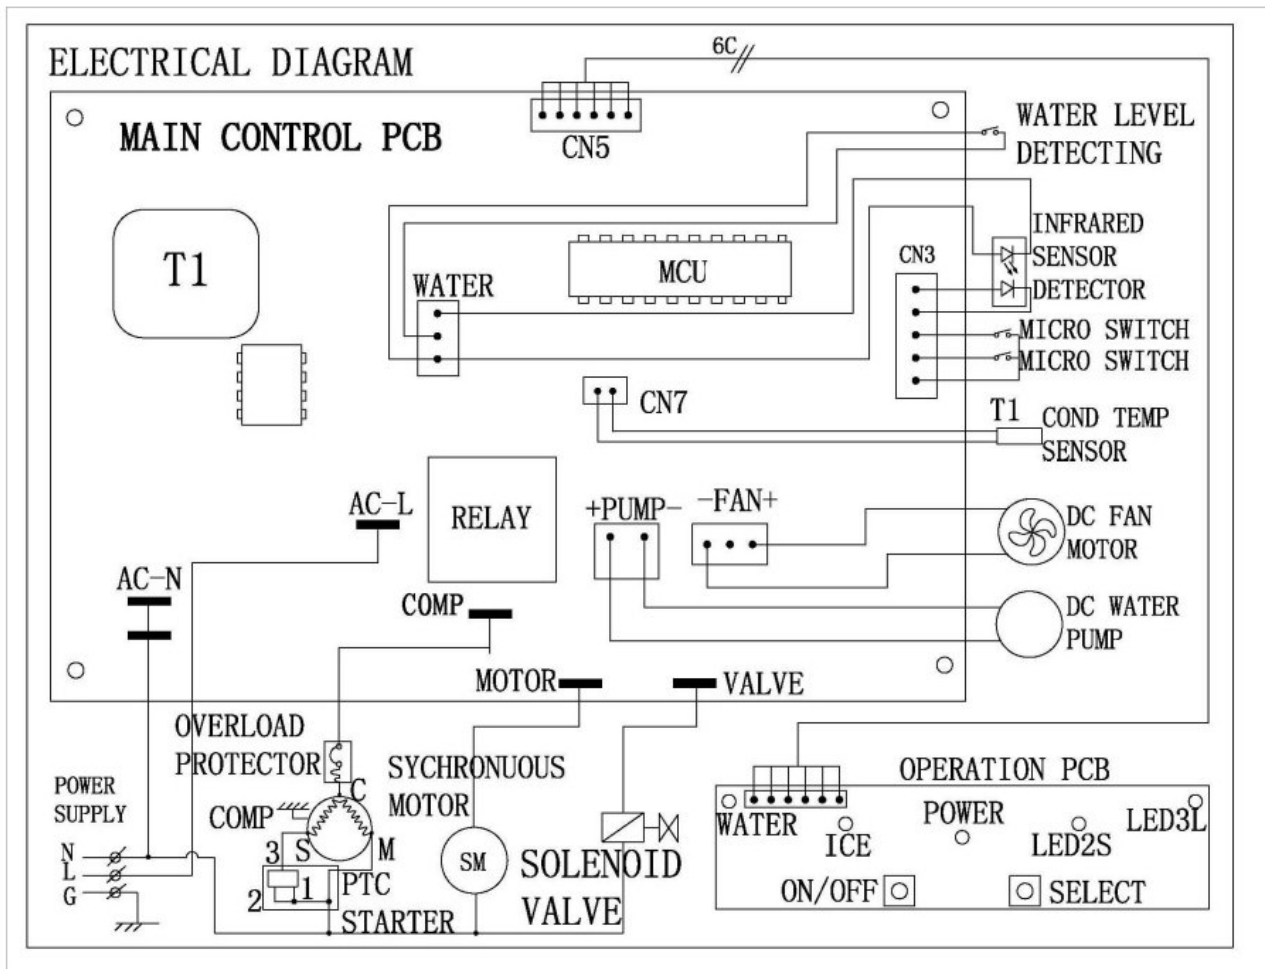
ELECTRICAL DIAGRAM

6C

MAIN CONTROL PCB

CN5

WATER LEVEL DETECTING

INFRARED SENSOR

DETECTOR

CN3

T1

WATER

MCU

MICRO SWITCH

MICRO SWITCH

CN7

T1

COND TEMP SENSOR

AC-L

RELAY

+PUMP-

-FAN+

DC FAN MOTOR

AC-N

COMP

DC WATER PUMP

MOTOR

VALVE

OVERLOAD PROTECTOR

SYCHRONUOUS MOTOR

OPERATION PCB

POWER SUPPLY

COMP

C

S

M

3

1

2

PTC STARTER

SM

SOLENOID VALVE

N

L

G

WATER

ICE

POWER

LED2S

LED3L

ON/OFF

SELECT